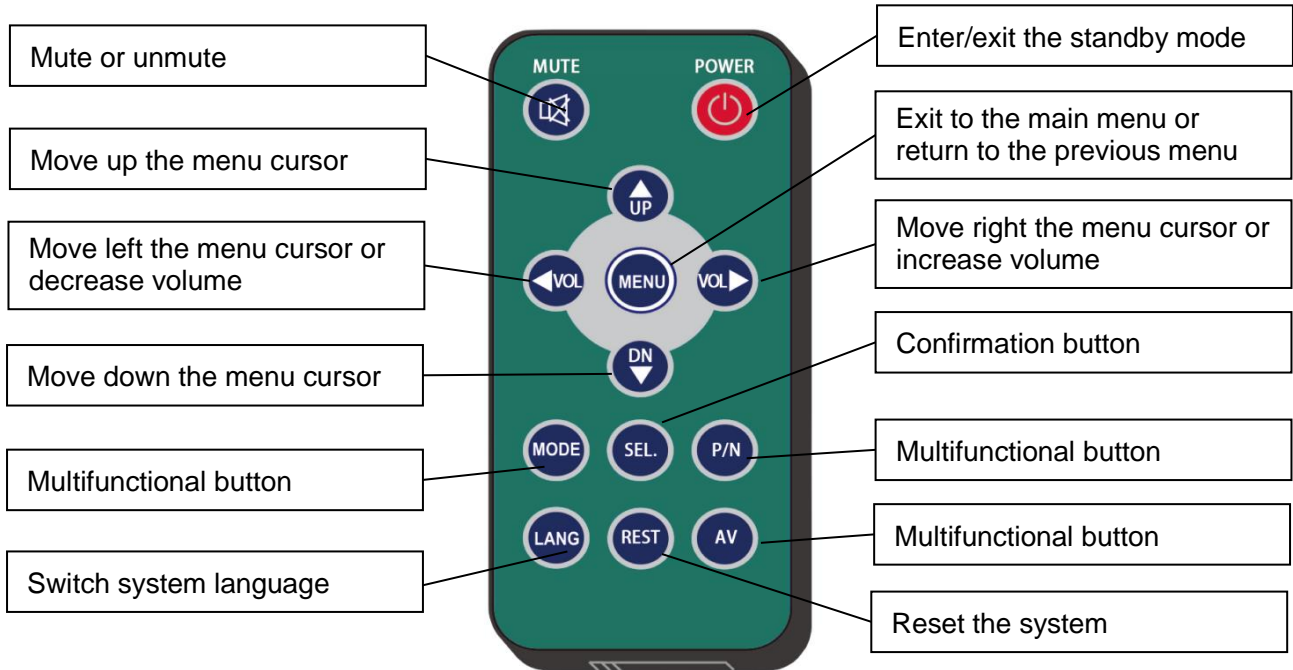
Mute or unmute

MUTE

POWER

Enter/exit the standby mode

Exit to the main menu or return to the previous menu

Move up the menu cursor

UP

Move left the menu cursor or decrease volume

VOL

MENU

VOL

Move right the menu cursor or increase volume

DN

Confirmation button

Move down the menu cursor

MODE

SEL.

P/N

Multifunctional button

Multifunctional button

LANG

REST

AV

Multifunctional button

Switch system language

Reset the system